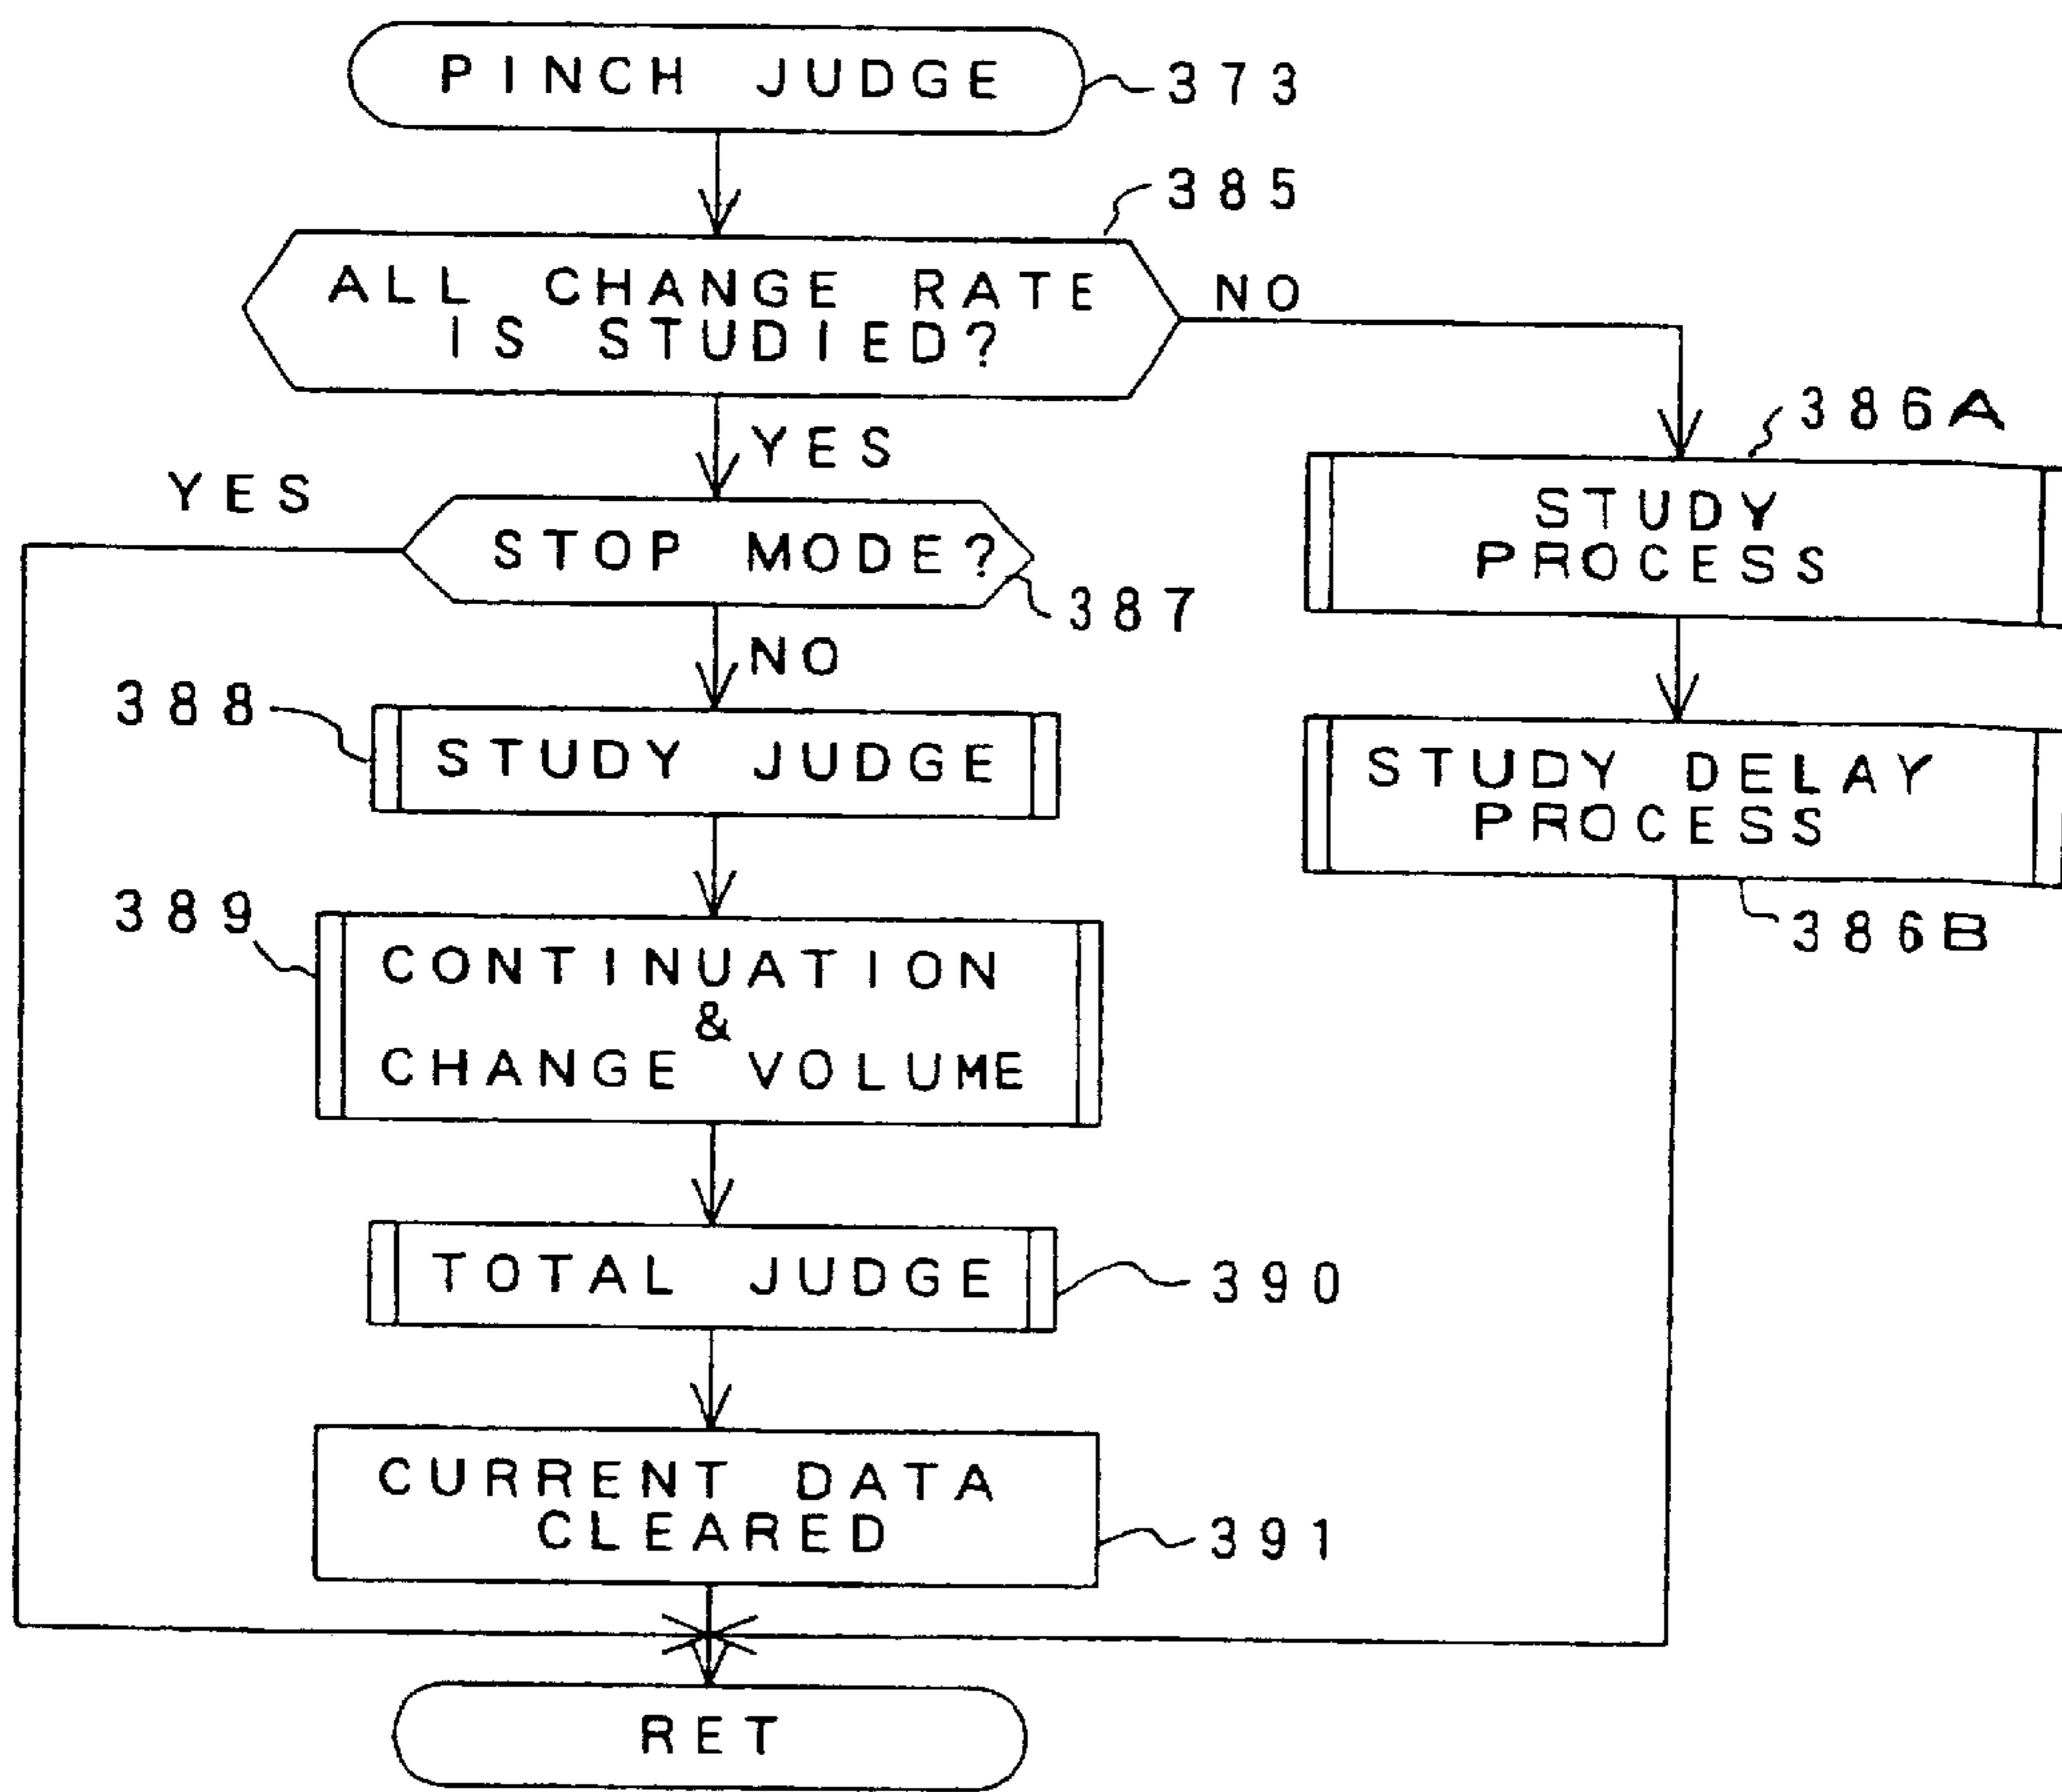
PINCH JUDGE
373

385
ALL CHANGE RATE IS STUDIED?
NO
YES

386A
STUDY PROCESS

STUDY DELAY PROCESS
386B

YES
STOP MODE?
387
NO

388
STUDY JUDGE

389
CONTINUATION & CHANGE VOLUME

TOTAL JUDGE
390

CURRENT DATA CLEARED
391

RET